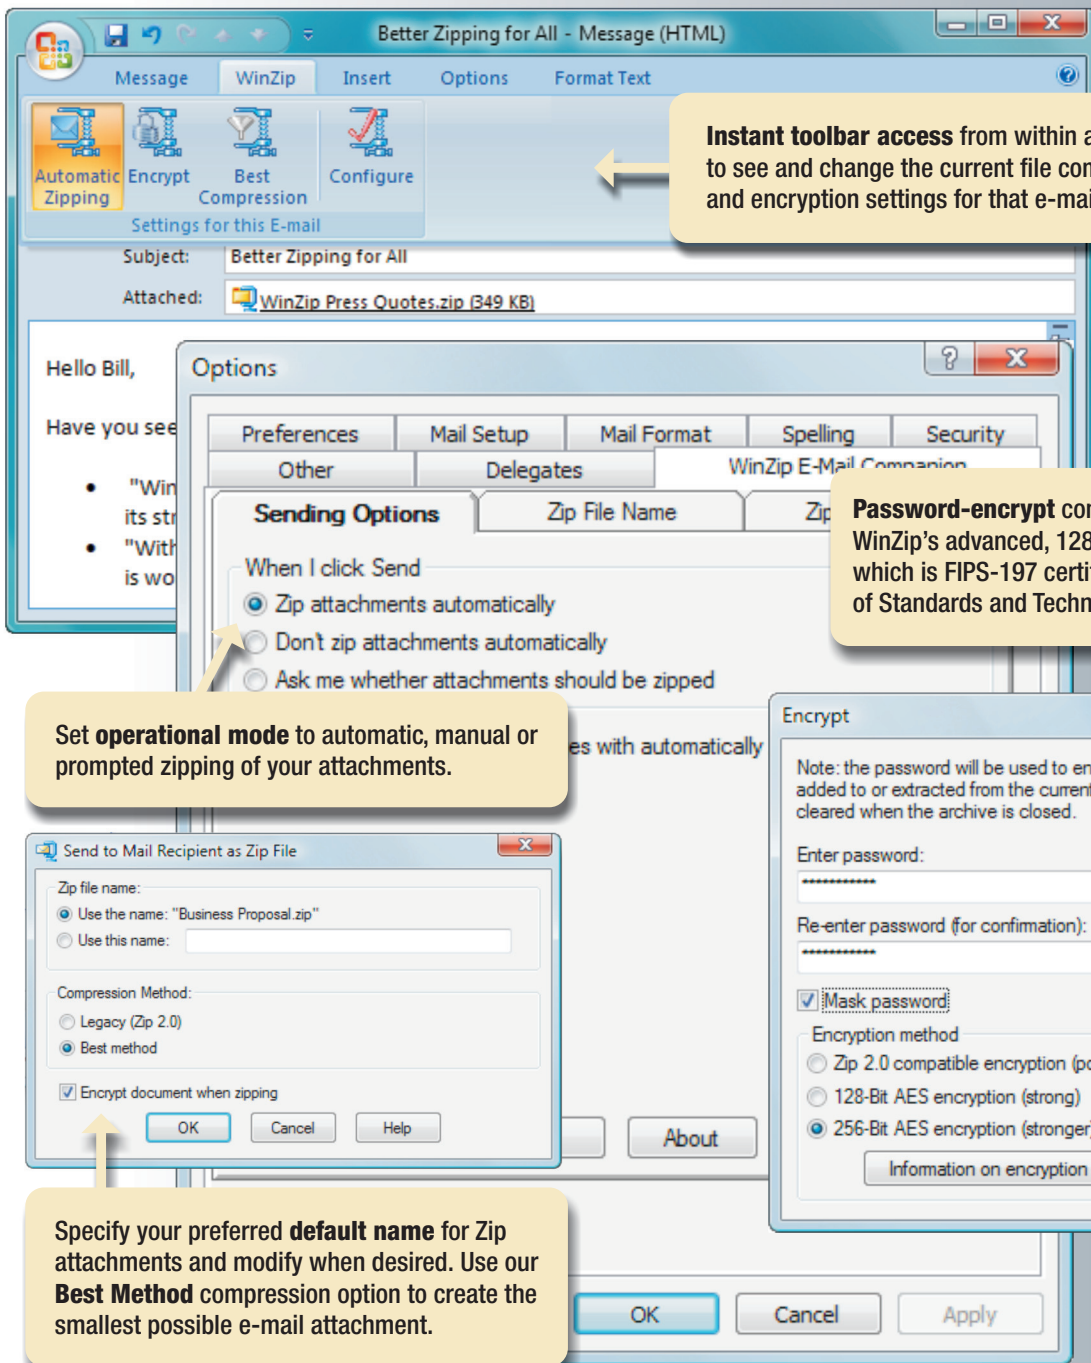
Better Zipping for All - Message (HTML)

Message WinZip Insert Options Format Text

Automatic Zipping Encrypt Best Compression Configure

Settings for this E-mail

**Instant toolbar access** from within a to see and change the current file cor and encryption settings for that e-mai

Subject: Better Zipping for All

Attached: WinZip Press Quotes.zip (349 KB)

Hello Bill,

Have you see

"Win its str

"With is wo

Options

Preferences | Mail Setup | Mail Format | Spelling | Security

Other | Delegates | WinZip E-Mail Companion

Sending Options | Zip File Name | Zip

**Password-encrypt** cor WinZip's advanced, 128 which is FIPS-197 certi of Standards and Techn

When I click Send

Zip attachments automatically

Don't zip attachments automatically

Ask me whether attachments should be zipped

Set **operational mode** to automatic, manual or prompted zipping of your attachments.

es with automatically

Encrypt

Note: the password will be used to en added to or extracted from the curren cleared when the archive is closed.

Enter password:

************

Re-enter password (for confirmation):

************

Mask password

Encryption method

Zip 2.0 compatible encryption (po

128-Bit AES encryption (strong)

256-Bit AES encryption (stronger

Information on encryption

Send to Mail Recipient as Zip File

Zip file name:

Use the name: "Business Proposal.zip"

Use this name:

Compression Method:

Legacy (Zip 2.0)

Best method

Encrypt document when zipping

OK Cancel Help

About

Specify your preferred **default name** for Zip attachments and modify when desired. Use our **Best Method** compression option to create the smallest possible e-mail attachment.

OK Cancel Apply